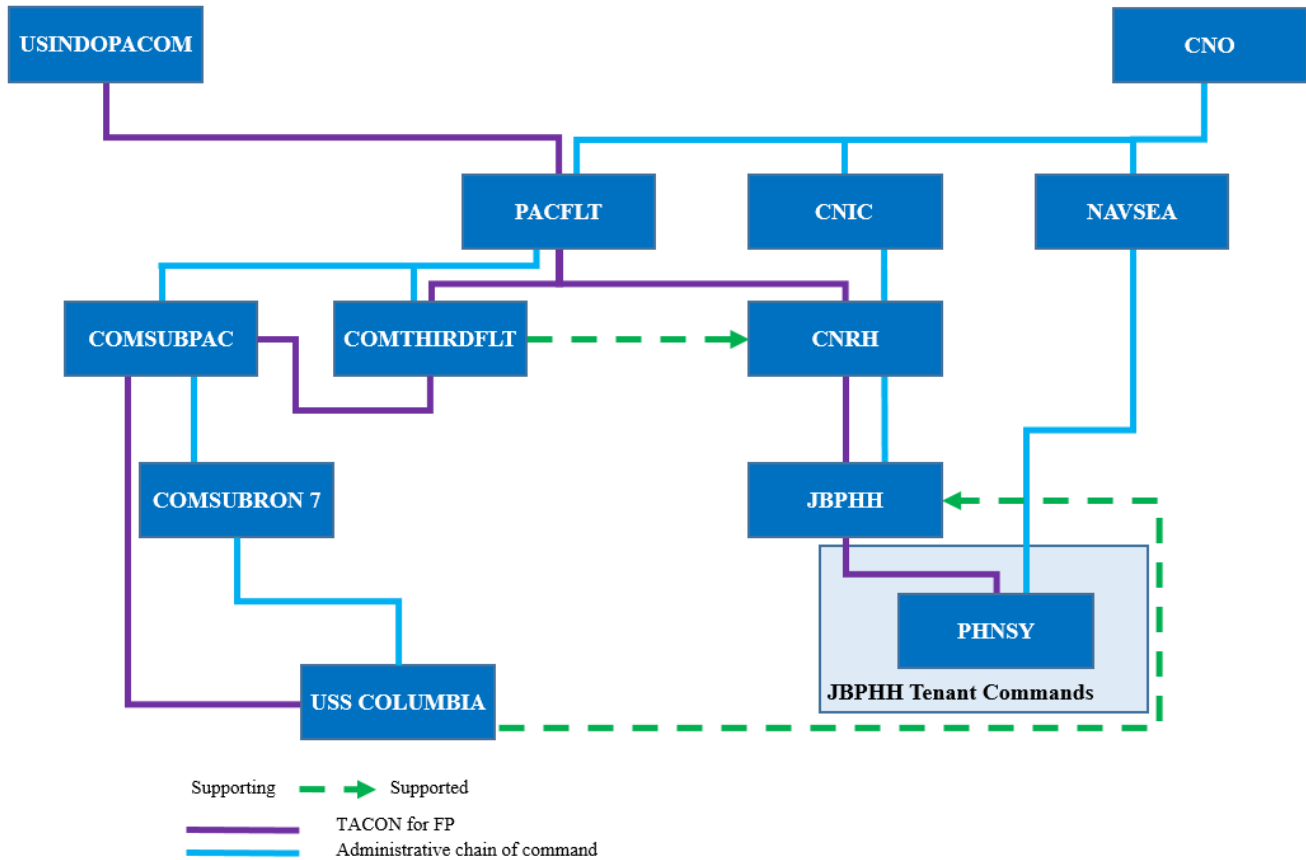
USINDOPACOM

CNO

PACFLT

CNIC

NAVSEA

COMSUBPAC

COMTHIRDFLT

CNRH

COMSUBRON 7

JBPHH

PHNSY

JBPHH Tenant Commands

USS COLUMBIA

Supporting Supported

TACON for FP

Administrative chain of command